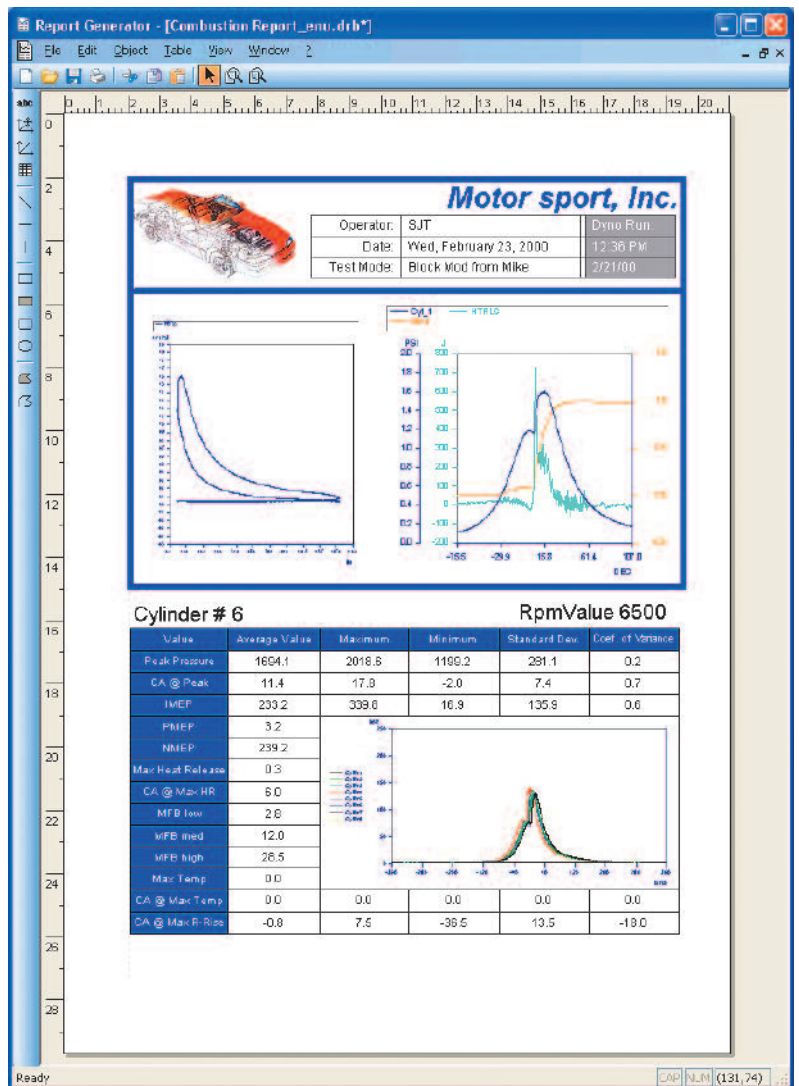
Report Generator - [Combustion Report_enu.drb*]

File Edit Object Table View Window ?

Motor sport, Inc.

| Operator: | SJT | Dyno Run |
|---|---|---|
| Date: | Wed, February 23, 2000 | 12:36 PM |
| Test Mode: | Block Mod from Mike | 2/21/00 |

Cyl_1 HTRLC

PSI J

2.0 800 1.8 700 1.6 600 1.4 500 1.2 400 1.0 300 0.8 200 0.6 100 0.4 0 0.2 -100 0.0 -200

-155 -29.9 15.8 61.4 117.0

DEG

Cylinder # 6

RpmValue 6500

| Value | Average Value | Maximum | Minimum | Standard Dev. | Coef. of Variance |
|---|---|---|---|---|---|
| Peak Pressure | 1694.1 | 2018.6 | 1199.2 | 281.1 | 0.2 |
| CA @ Peak | 11.4 | 17.8 | -2.0 | 7.4 | 0.7 |
| IMEP | 233.2 | 339.6 | 16.9 | 135.9 | 0.6 |
| PMEP | 3.2 | | | | |
| NMEP | 239.2 | | | | |
| Max Heat Release | 0.3 | | | | |
| CA @ Max HR | 6.0 | | | | |
| MFB low | 2.8 | | | | |
| MFB med | 12.0 | | | | |
| MFB high | 26.5 | | | | |
| Max Temp | 0.0 | | | | |
| CA @ Max Temp | 0.0 | 0.0 | 0.0 | 0.0 | 0.0 |
| CA @ Max R-Rise | -0.8 | 7.5 | -36.5 | 13.5 | -18.0 |

Ready

CAP NUM (131,74)